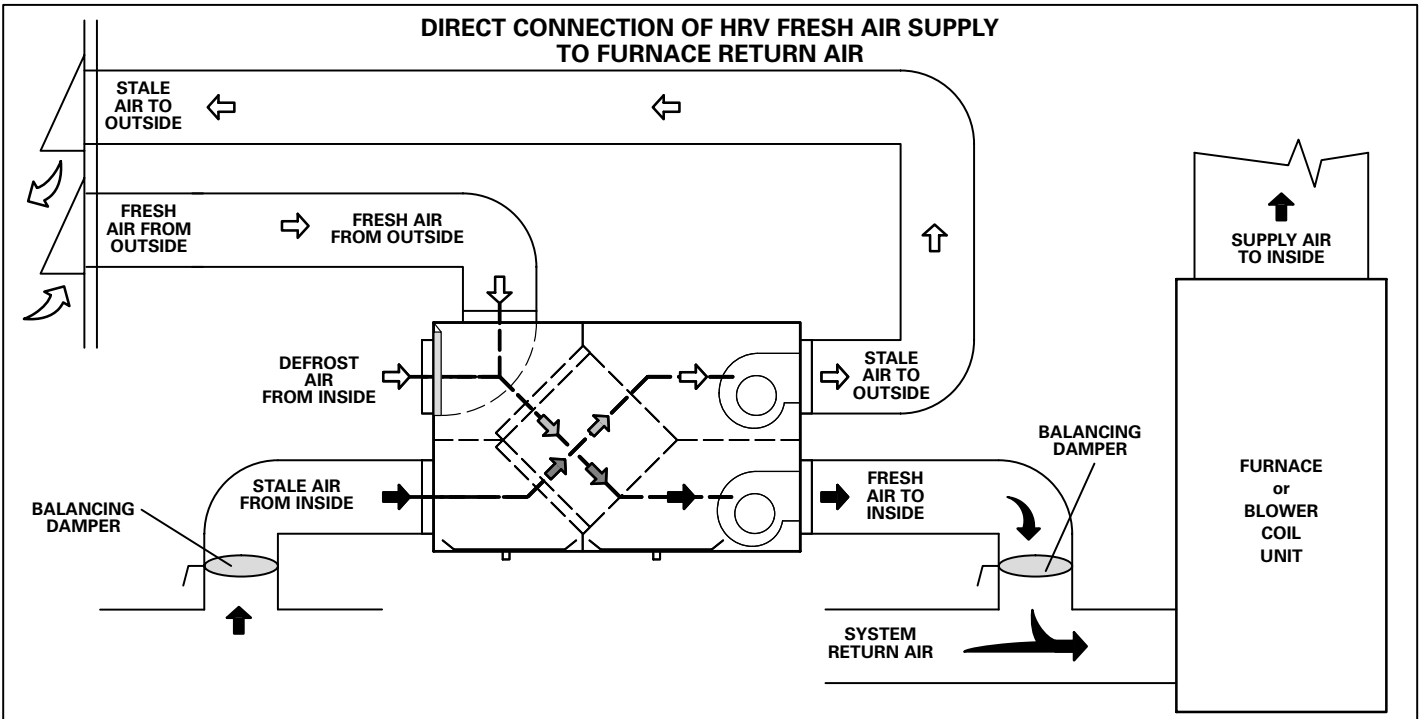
DIRECT CONNECTION OF HRV FRESH AIR SUPPLY TO FURNACE RETURN AIR

STALE AIR TO OUTSIDE

FRESH AIR FROM OUTSIDE

FRESH AIR FROM OUTSIDE

SUPPLY AIR TO INSIDE

DEFROST AIR FROM INSIDE

STALE AIR TO OUTSIDE

BALANCING DAMPER

FURNACE or BLOWER COIL UNIT

STALE AIR FROM INSIDE

FRESH AIR TO INSIDE

BALANCING DAMPER

SYSTEM RETURN AIR